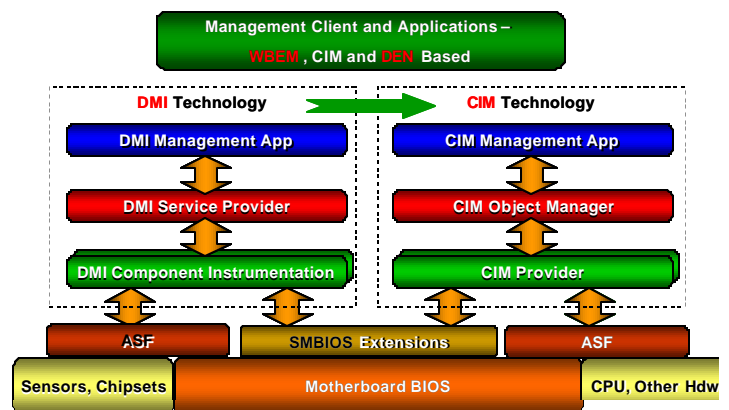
Management Client and Applications –
WBEM , CIM and DEN Based

DMI Technology

DMI Management App

DMI Service Provider

DMI Component Instrumentation

CIM Technology

CIM Management App

CIM Object Manager

CIM Provider

ASF

SMBIOS Extensions

ASF

Sensors, Chipsets

Motherboard BIOS

CPU, Other Hdw